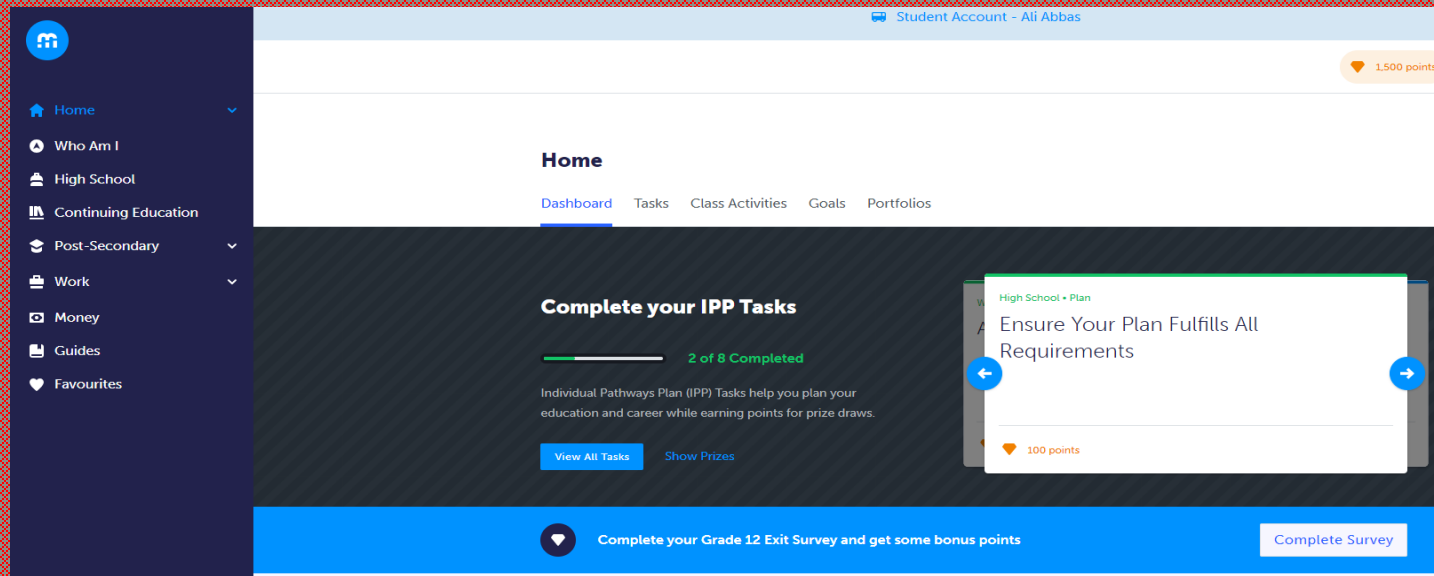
Home
Who Am I
High School
Continuing Education
Post-Secondary
Work
Money
Guides
Favourites

Student Account - Ali Abbas

1,500 points

Home

Dashboard Tasks Class Activities Goals Portfolios

Complete your IPP Tasks

2 of 8 Completed

Individual Pathways Plan (IPP) Tasks help you plan your education and career while earning points for prize draws.

View All Tasks Show Prizes

High School • Plan

Ensure Your Plan Fulfills All Requirements

100 points

Complete your Grade 12 Exit Survey and get some bonus points

Complete Survey